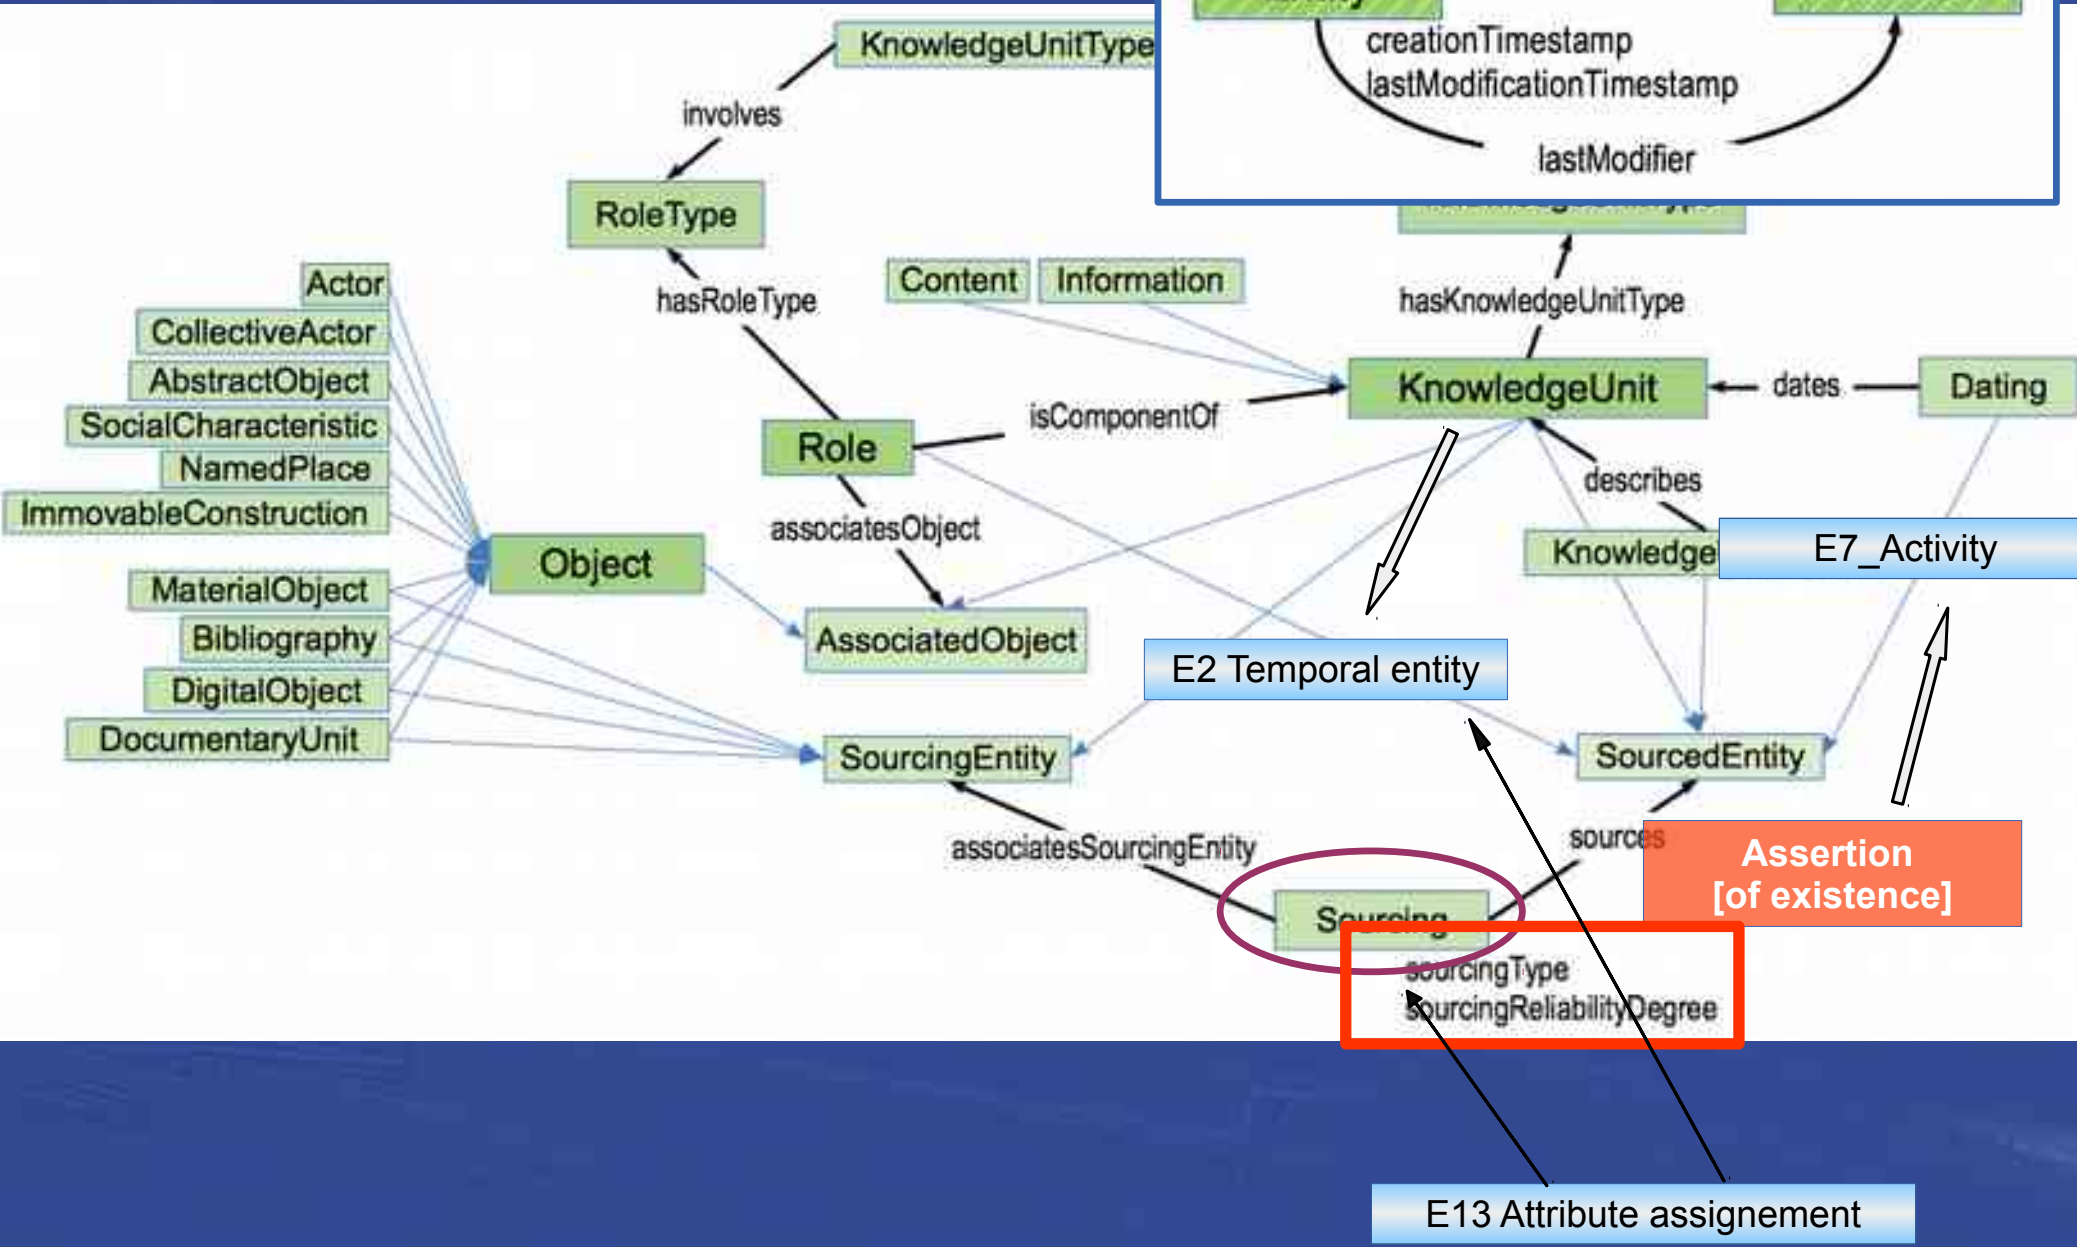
creationTimestamp
lastModificationTimestamp
lastModifier

KnowledgeUnitType
involves
RoleType
hasRoleType
Content
Information
hasKnowledgeUnitType
Actor
CollectiveActor
AbstractObject
SocialCharacteristic
NamedPlace
ImmovableConstruction
Role
isComponentOf
KnowledgeUnit
dates
Dating
describes
associatesObject
Object
Knowledge
E7_Activity
MaterialObject
Bibliography
DigitalObject
DocumentaryUnit
AssociatedObject
E2 Temporal entity
SourcingEntity
SourcedEntity
associatesSourcingEntity
sources
Assertion
[of existence]
Sourcing
sourcingType
sourcingReliabilityDegree
E13 Attribute assignement